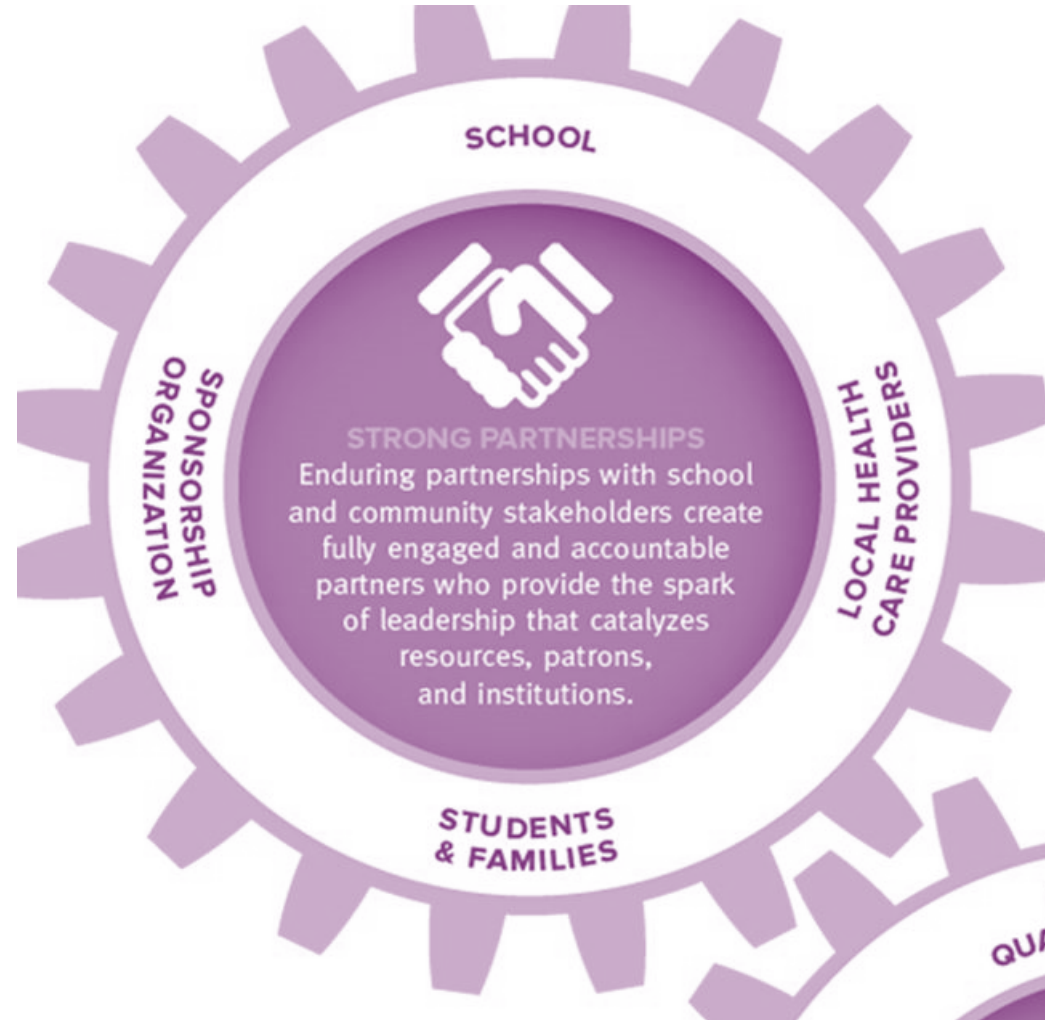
SCHOOL

SPONSORSHIP ORGANIZATION

STRONG PARTNERSHIPS
Enduring partnerships with school and community stakeholders create fully engaged and accountable partners who provide the spark of leadership that catalyzes resources, patrons, and institutions.

LOCAL HEALTH CARE PROVIDERS

STUDENTS & FAMILIES

QUA